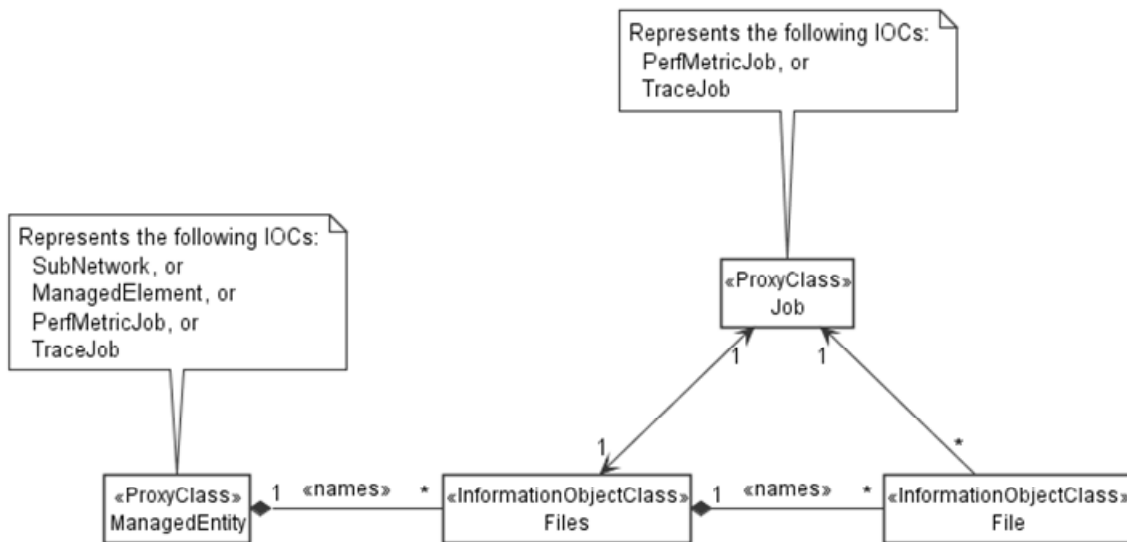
Represents the following IOCs:
PerfMetricJob, or
TraceJob

Represents the following IOCs:
SubNetwork, or
ManagedElement, or
PerfMetricJob, or
TraceJob

«ProxyClass»
Job

1
1
1
*

«ProxyClass»
ManagedEntity

1 «names» *

«InformationObjectClass»
Files

1 «names» *

«InformationObjectClass»
File